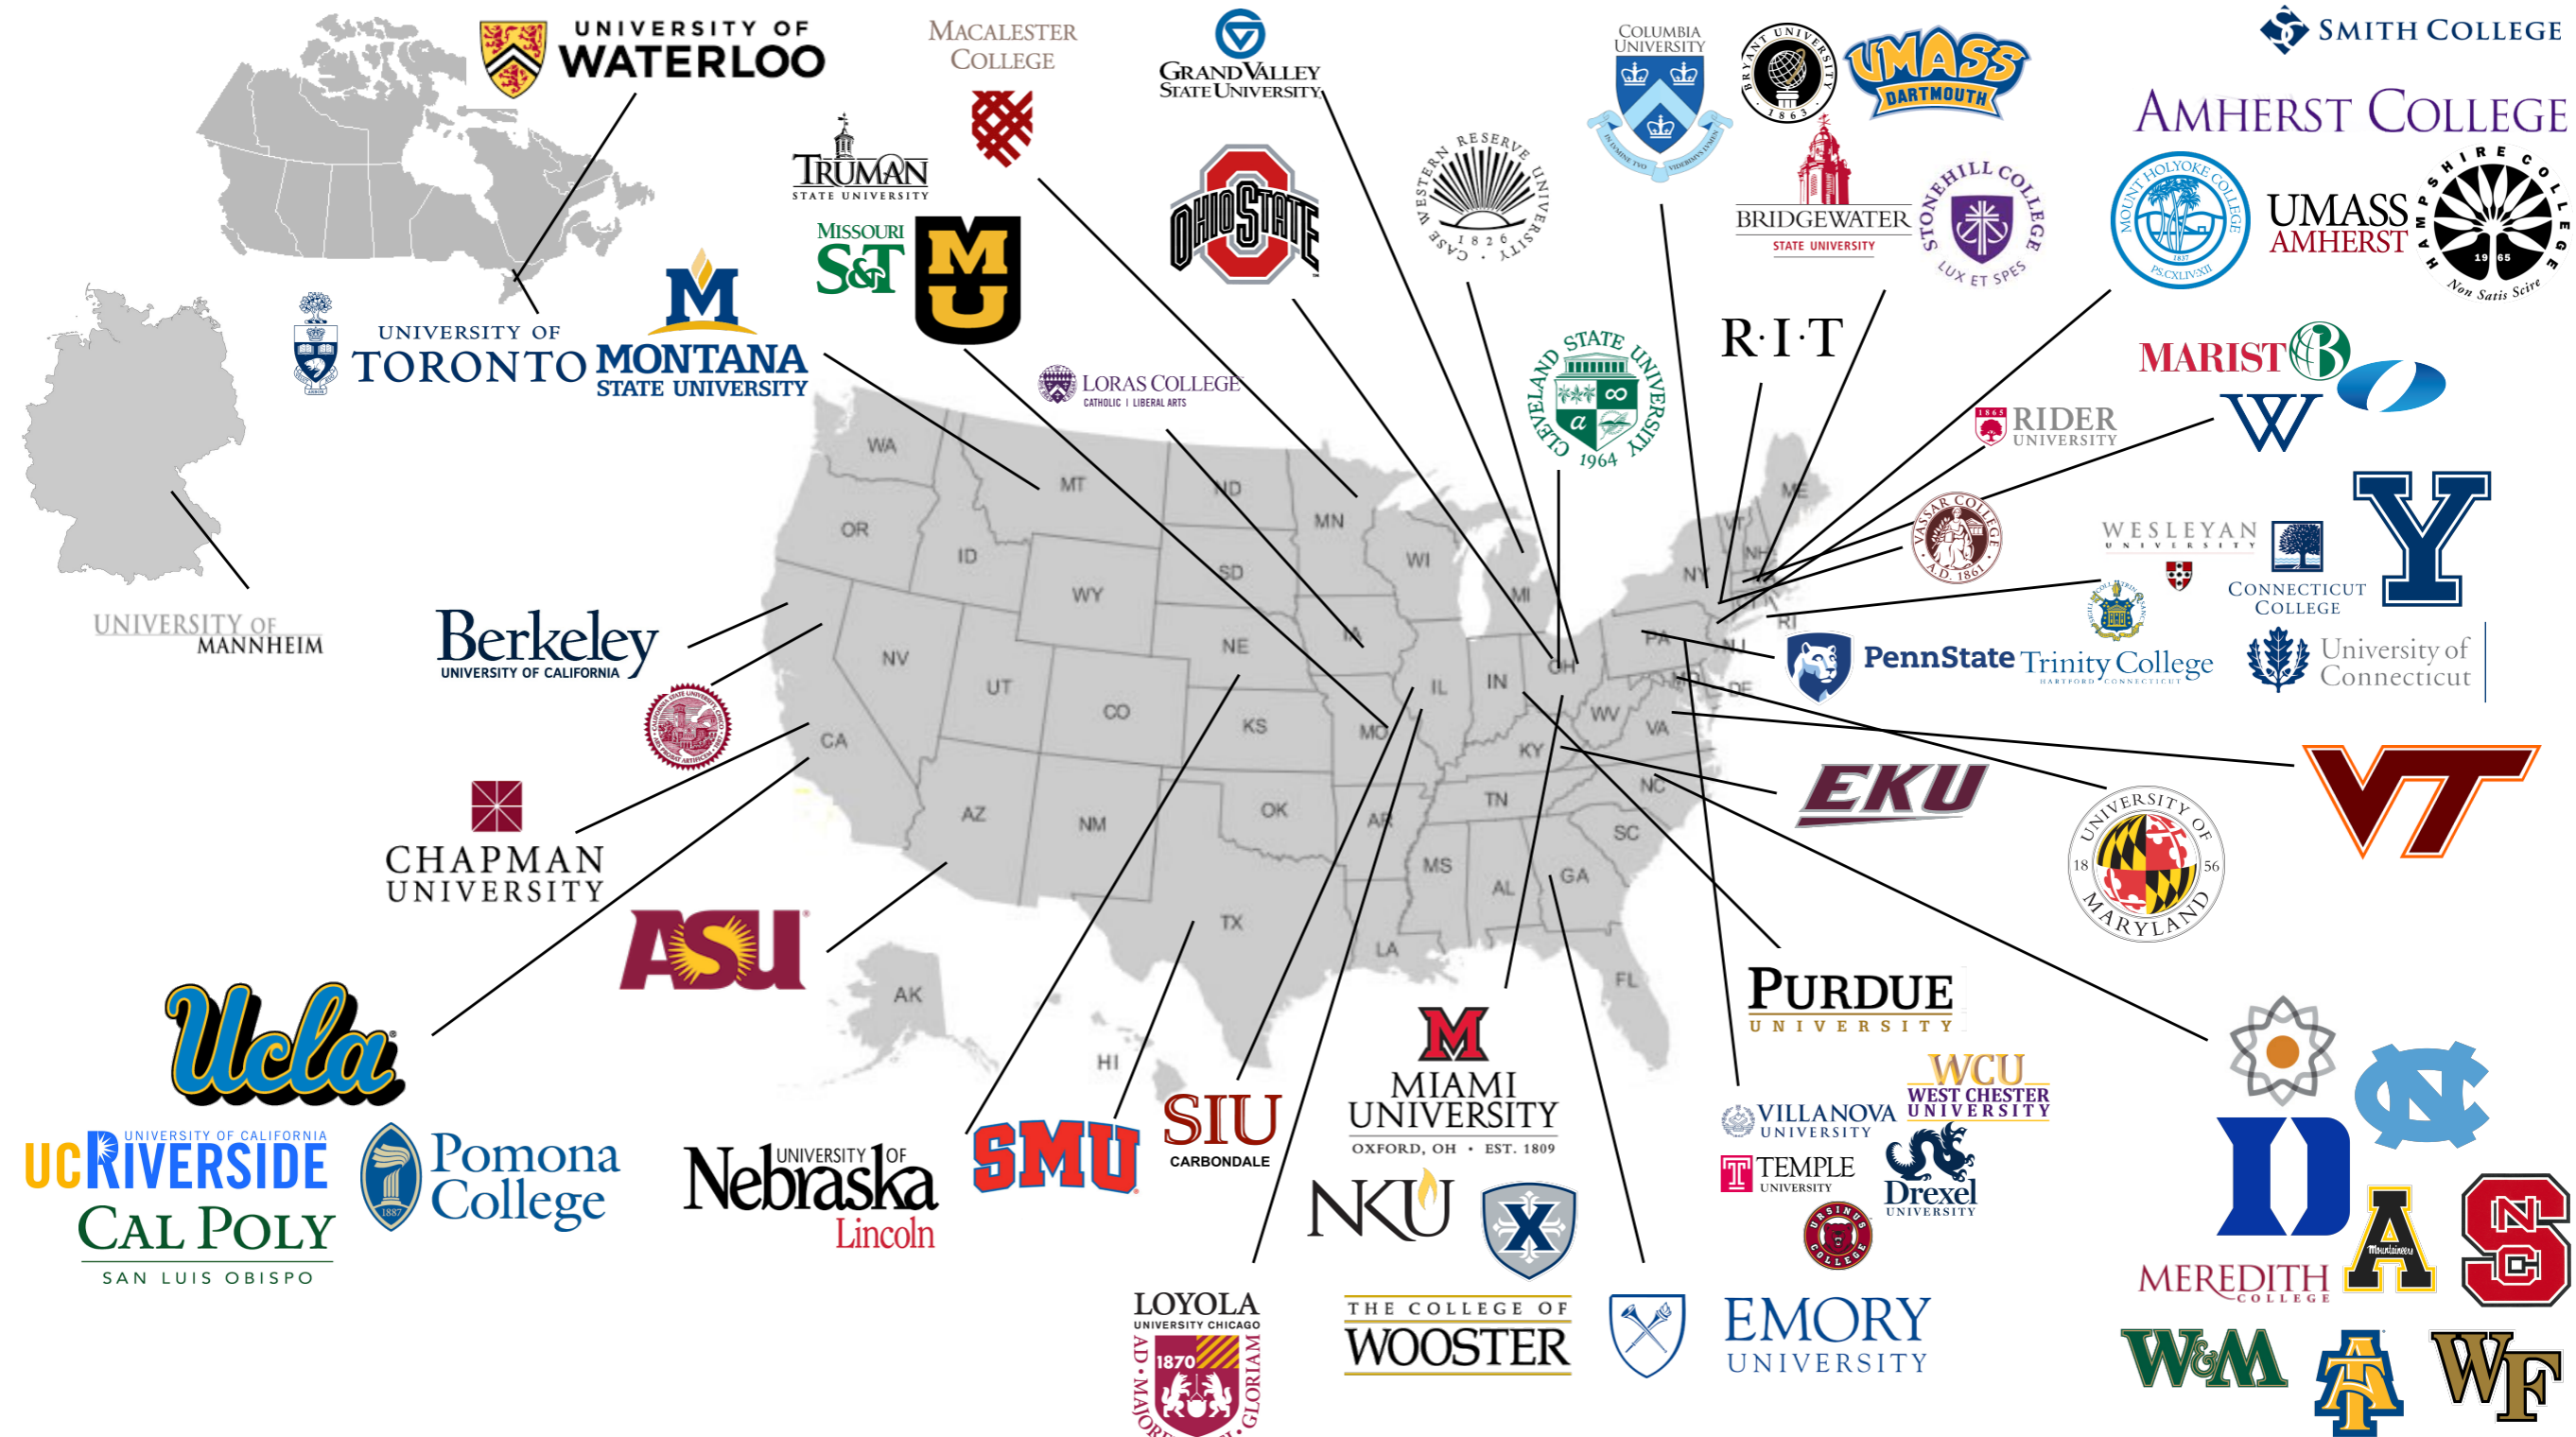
UNIVERSITY OF WATERLOO

MACALESTER COLLEGE

GRAND VALLEY STATE UNIVERSITY

COLUMBIA UNIVERSITY

BRYANT UNIVERSITY 1863

UMASS DARTMOUTH

SMITH COLLEGE

AMHERST COLLEGE

TRUMAN STATE UNIVERSITY

MISSOURI S&T

M U

OHIO STATE

CASE WESTERN RESERVE UNIVERSITY 1826

BRIDGEWATER STATE UNIVERSITY

STONEHILL COLLEGE LUX ET SPES

MOUNT HOLYOKE COLLEGE 1837

UMASS AMHERST

HAMPSHIRE COLLEGE 1965 Non Satis Scire

UNIVERSITY OF TORONTO

M MONTANA STATE UNIVERSITY

LORAS COLLEGE CATHOLIC | LIBERAL ARTS

CLEVELAND STATE UNIVERSITY 1964

R·I·T

MARIST

RIDER UNIVERSITY 1865

W

WA MT ND MN OR ID SD WY WI MI NY ME VT NH MA CT RI NV UT CO NE IA IL IN OH PA NJ DE MD WV VA KY CA KS MO TN NC SC AZ NM OK AR MS AL GA LA TX FL AK HI

VASSAR COLLEGE A.D. 1861

WESLEYAN UNIVERSITY

CONNECTICUT COLLEGE

Y

UNIVERSITY OF MANNHEIM

Berkeley UNIVERSITY OF CALIFORNIA

PennState

Trinity College HARTFORD CONNECTICUT

University of Connecticut

CHAPMAN UNIVERSITY

EKU

VT

UNIVERSITY OF MARYLAND 18 56

ASU

PURDUE UNIVERSITY

Ucla

UNIVERSITY OF CALIFORNIA UC RIVERSIDE

CAL POLY SAN LUIS OBISPO

Pomona College

UNIVERSITY OF Nebraska Lincoln

SMU

SIU CARBONDALE

MIAMI UNIVERSITY OXFORD, OH • EST. 1809

WCU WEST CHESTER UNIVERSITY

VILLANOVA UNIVERSITY

TEMPLE UNIVERSITY

Drexel UNIVERSITY

URSINUS COLLEGE

D

MEREDITH COLLEGE

A

NC

S

NKU

X

LOYOLA UNIVERSITY CHICAGO 1870 AD MAJOREM DEI GLORIAM

THE COLLEGE OF WOOSTER

EMORY UNIVERSITY

W&M

AT

WF